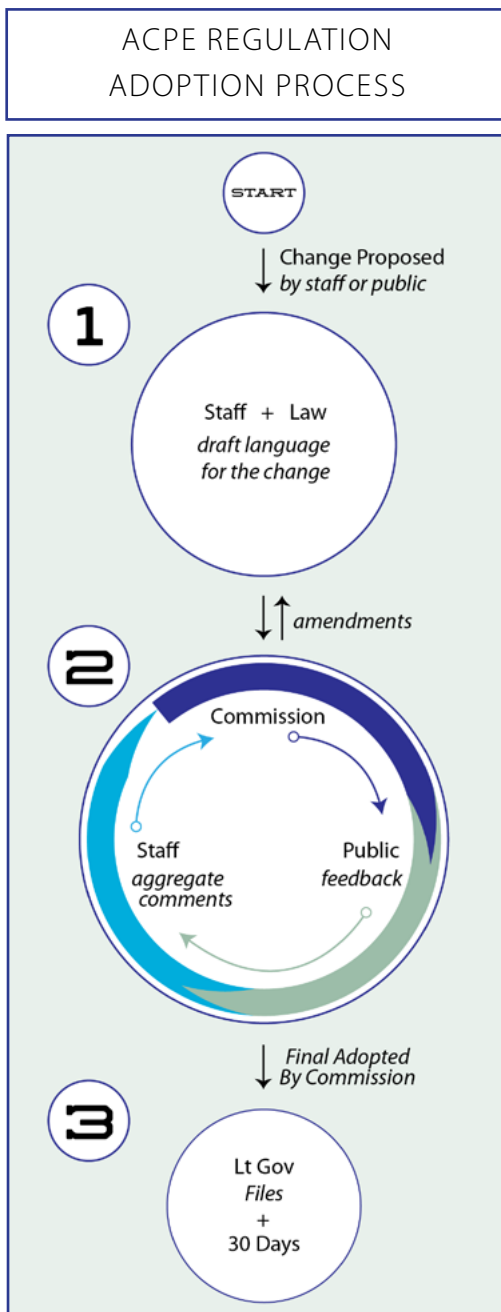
ACPE REGULATION ADOPTION PROCESS

START

Change Proposed
*by staff or public*

1

Staff + Law
*draft language for the change*

*amendments*

2

Commission

Staff
*aggregate comments*

Public
*feedback*

*Final Adopted By Commission*

3

Lt Gov
*Files*
+
30 Days